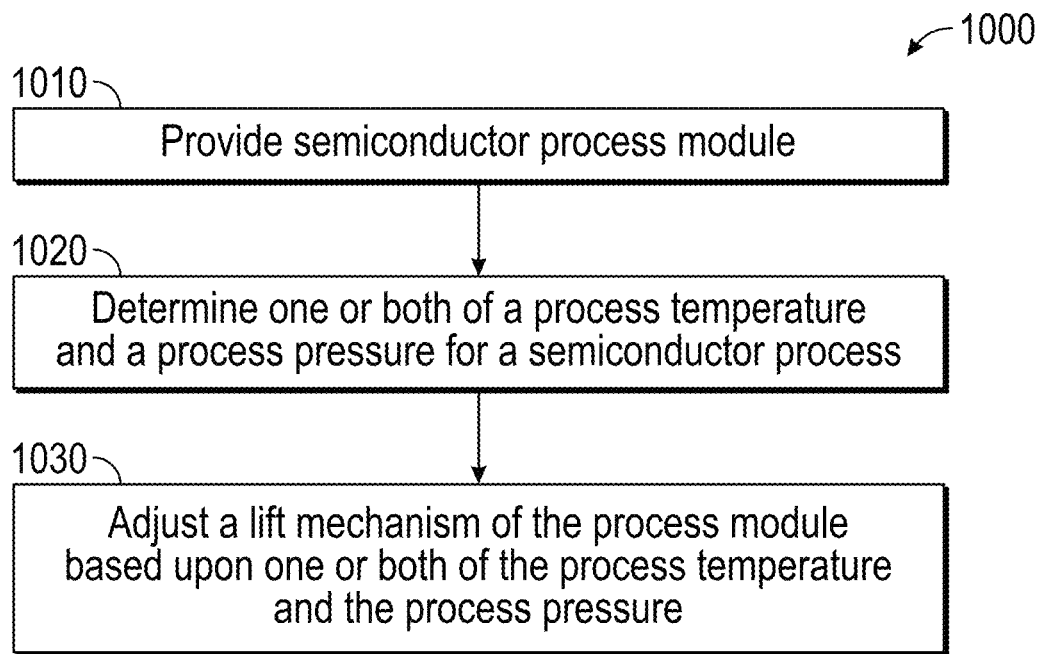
1000

1010

Provide semiconductor process module

1020

Determine one or both of a process temperature and a process pressure for a semiconductor process

1030

Adjust a lift mechanism of the process module based upon one or both of the process temperature and the process pressure